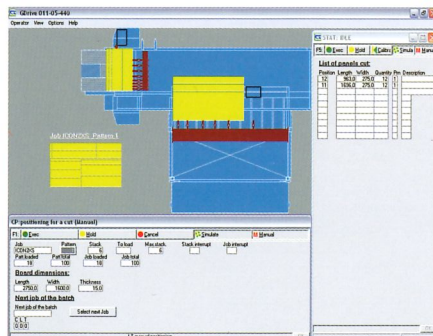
GEvtre 011-05-446
Operator View Options Help

STAT. BILL
F5 Exec Hold Callbo Simula Manu
List of panels cut:
| Position | Length | Width | Quantity | Pin | Description |
|---|---|---|---|---|---|
| 12 | 963.0 | 275.0 | 12 | 1 | |
| 11 | 1636.0 | 275.0 | 12 | 1 | |

Job ICON2VS Pattern 1

CP: positioning for a cut (Manual)
F1 Exec Hold Cancel Simulate Manual
Job ICON2VS Pattern 1 Stack 6 To load Max stack. 6 Stack interrupt Job interrupt
Part loaded 18 Part total 100 Job loaded 18 Job total 100
Board dimensions:
Length 2750.0 Width 1600.0 Thickness 15.0
Next job of the batch
Next job of the batch
Select next Job
C.L.T. 0.0.0